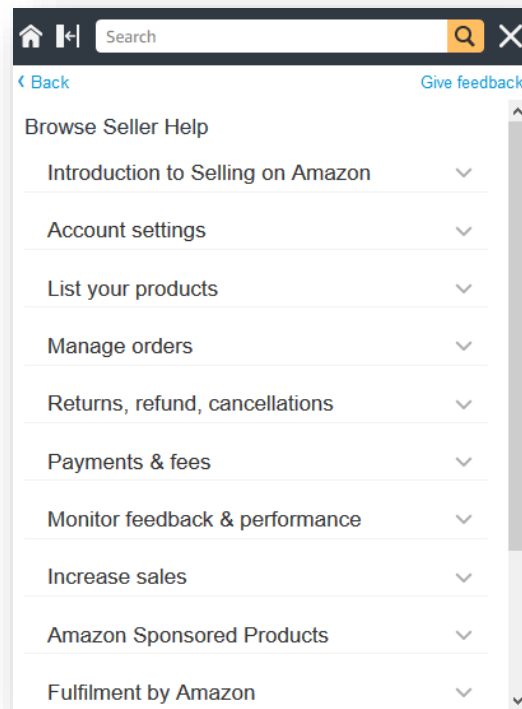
Search

‹ Back

Give feedback

Browse Seller Help

Introduction to Selling on Amazon

Account settings

List your products

Manage orders

Returns, refund, cancellations

Payments & fees

Monitor feedback & performance

Increase sales

Amazon Sponsored Products

Fulfilment by Amazon